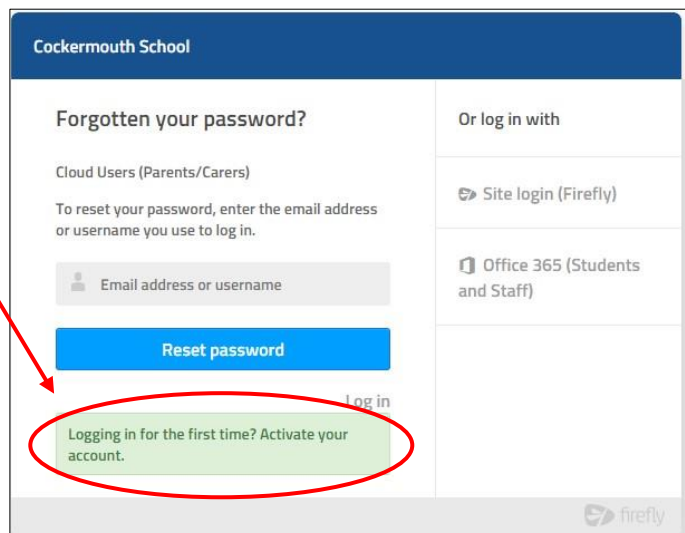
Cockermouth School

Forgotten your password?

Cloud Users (Parents/Carers)

To reset your password, enter the email address or username you use to log in.

Email address or username

Reset password

Log in

Logging in for the first time? Activate your account.

Or log in with

Site login (Firefly)

Office 365 (Students and Staff)

firefly